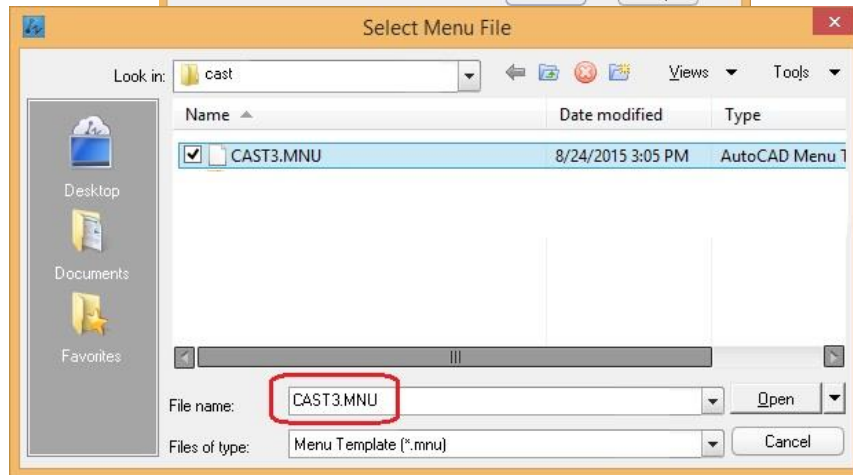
Select Menu File

Look in: cast

Views Tools

Desktop

Documents

Favorites

| Name | Date modified | Type |
|---|---|---|
| CAST3.MNU | 8/24/2015 3:05 PM | AutoCAD Menu T |

File name: CAST3.MNU

Open

Files of type: Menu Template (*.mnu)

Cancel